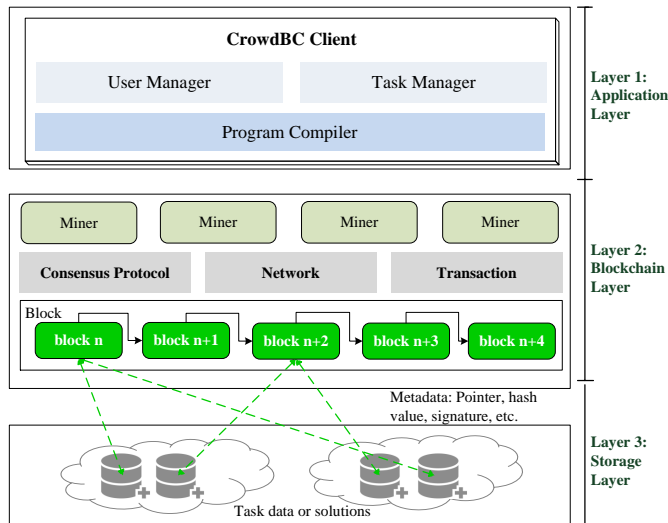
CrowdBC Client

User Manager

Task Manager

Program Compiler

Layer 1: Application Layer

Miner

Miner

Miner

Miner

Consensus Protocol

Network

Transaction

Block

block n

block n+1

block n+2

block n+3

block n+4

Layer 2: Blockchain Layer

Metadata: Pointer, hash value, signature, etc.

Layer 3: Storage Layer

Task data or solutions